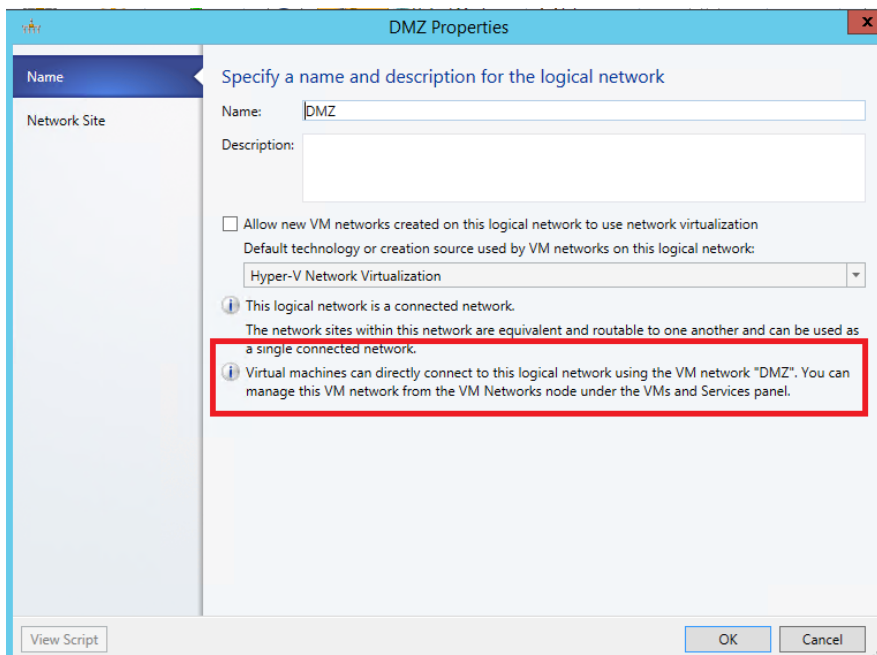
DMZ Properties

Name

Network Site

Specify a name and description for the logical network

Name: DMZ

Description:

Allow new VM networks created on this logical network to use network virtualization

Default technology or creation source used by VM networks on this logical network:

Hyper-V Network Virtualization

This logical network is a connected network.

The network sites within this network are equivalent and routable to one another and can be used as a single connected network.

Virtual machines can directly connect to this logical network using the VM network "DMZ". You can manage this VM network from the VM Networks node under the VMs and Services panel.

View Script

OK

Cancel